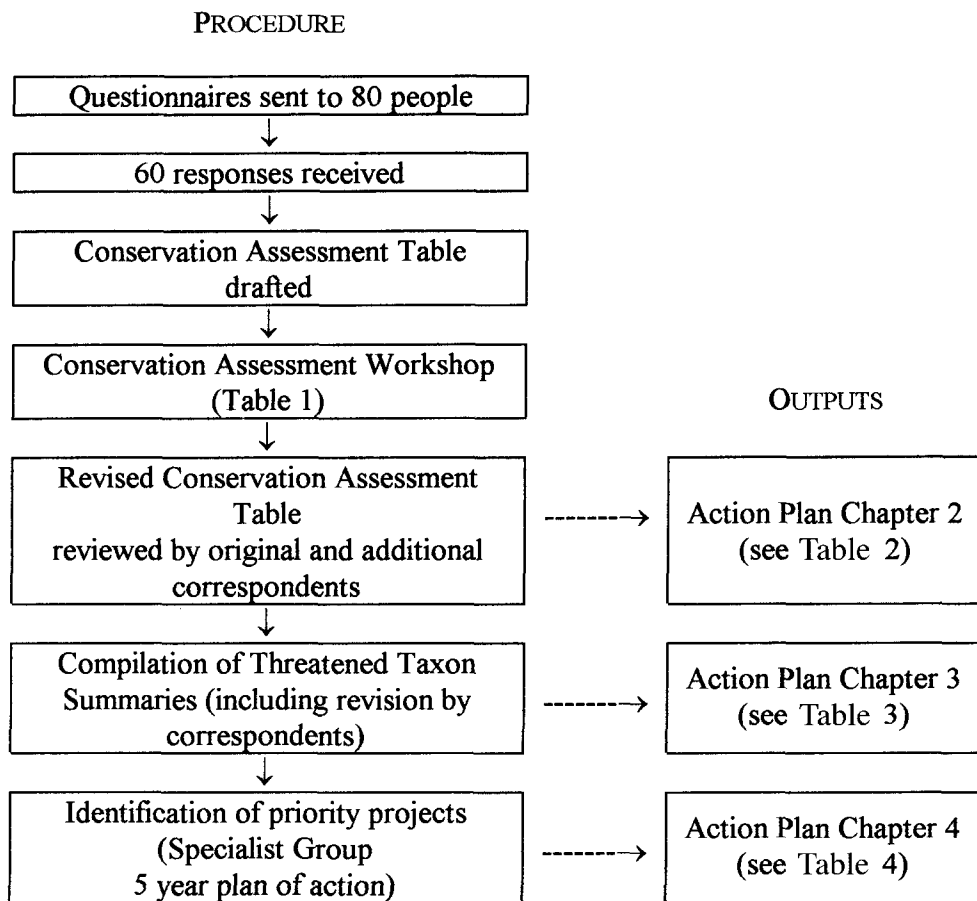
PROCEDURE

Questionnaires sent to 80 people

60 responses received

Conservation Assessment Table drafted

Conservation Assessment Workshop (Table 1)

OUTPUTS

Revised Conservation Assessment Table reviewed by original and additional correspondents

Action Plan Chapter 2 (see Table 2)

Compilation of Threatened Taxon Summaries (including revision by correspondents)

Action Plan Chapter 3 (see Table 3)

Identification of priority projects (Specialist Group 5 year plan of action)

Action Plan Chapter 4 (see Table 4)